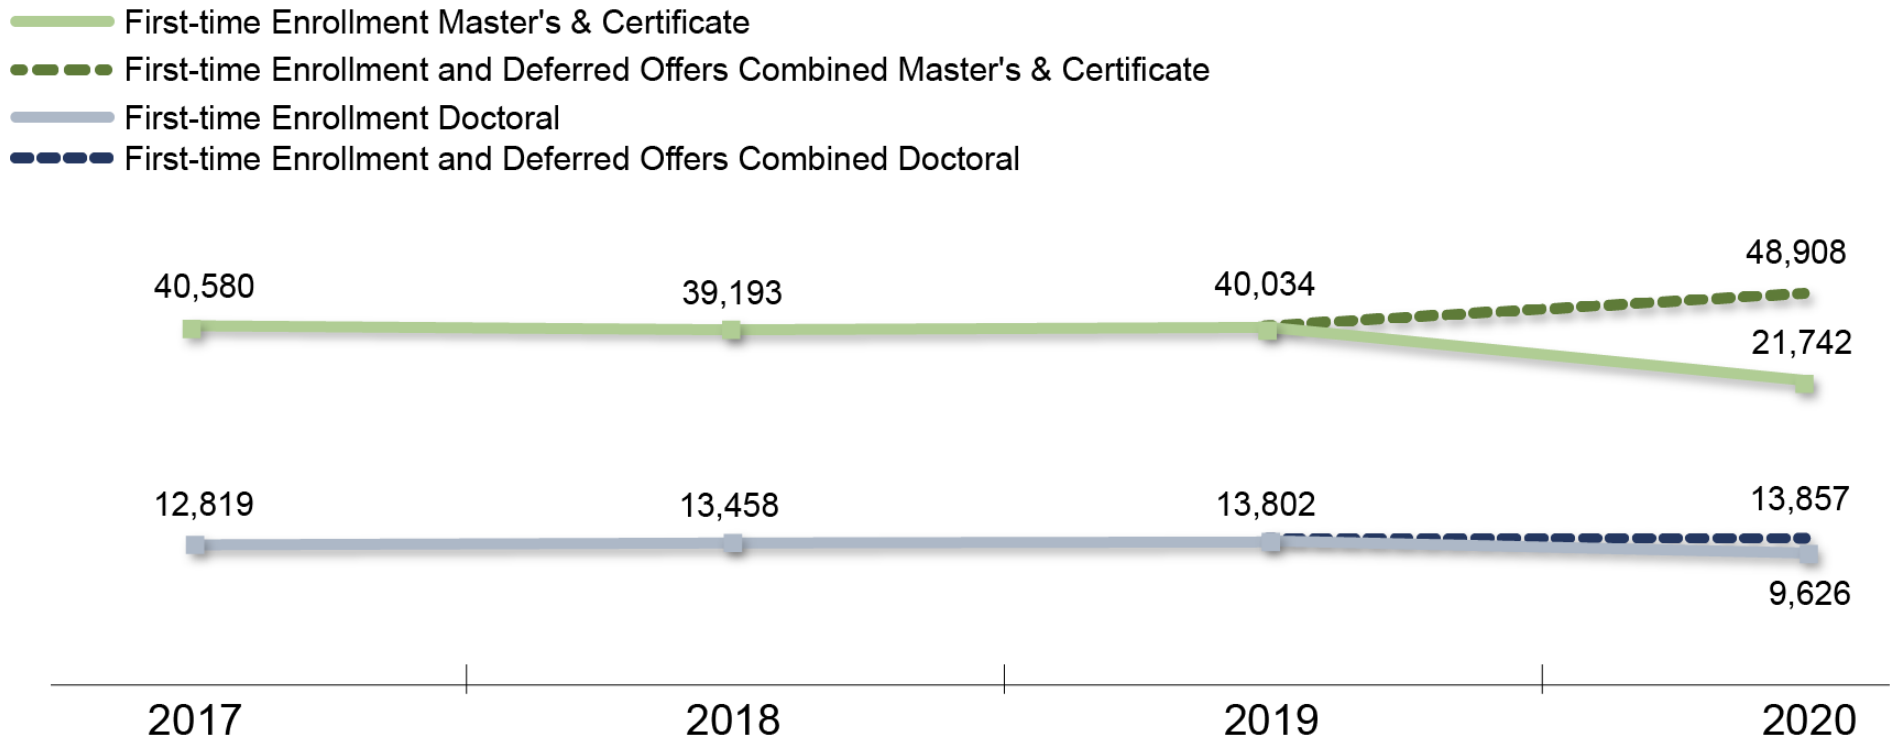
First-time Enrollment Master's & Certificate
First-time Enrollment and Deferred Offers Combined Master's & Certificate
First-time Enrollment Doctoral
First-time Enrollment and Deferred Offers Combined Doctoral

40,580
39,193
40,034
48,908
21,742

12,819
13,458
13,802
13,857
9,626

2017
2018
2019
2020